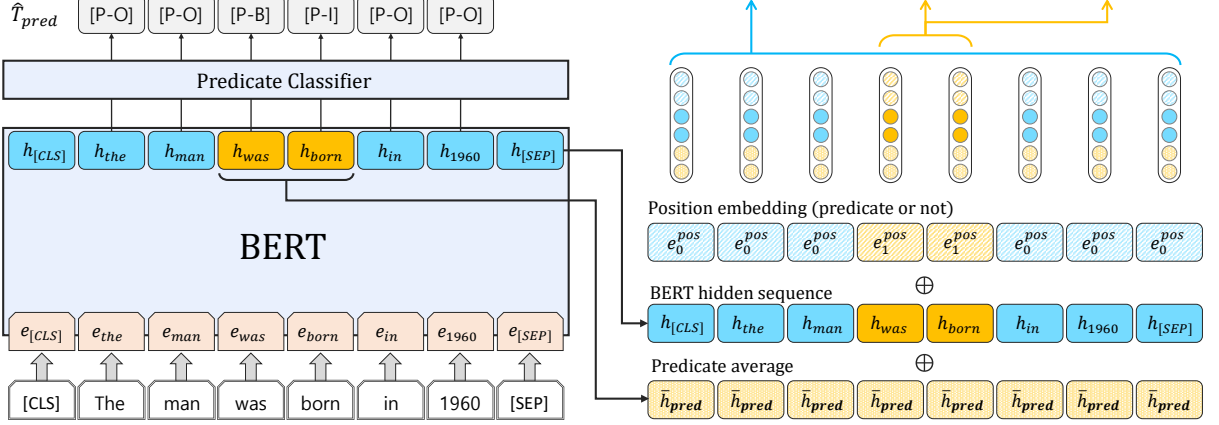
$\hat{T}_{pred}$ [P-O] [P-O] [P-B] [P-I] [P-O] [P-O]

Predicate Classifier

$h_{[CLS]}$ $h_{the}$ $h_{man}$ $h_{was}$ $h_{born}$ $h_{in}$ $h_{1960}$ $h_{[SEP]}$

BERT

$e_{[CLS]}$ $e_{the}$ $e_{man}$ $e_{was}$ $e_{born}$ $e_{in}$ $e_{1960}$ $e_{[SEP]}$

[CLS] The man was born in 1960 [SEP]

Position embedding (predicate or not)

$e_0^{pos}$ $e_0^{pos}$ $e_0^{pos}$ $e_1^{pos}$ $e_1^{pos}$ $e_0^{pos}$ $e_0^{pos}$ $e_0^{pos}$

$\oplus$

BERT hidden sequence

$h_{[CLS]}$ $h_{the}$ $h_{man}$ $h_{was}$ $h_{born}$ $h_{in}$ $h_{1960}$ $h_{[SEP]}$

$\oplus$

Predicate average

$\bar{h}_{pred}$ $\bar{h}_{pred}$ $\bar{h}_{pred}$ $\bar{h}_{pred}$ $\bar{h}_{pred}$ $\bar{h}_{pred}$ $\bar{h}_{pred}$ $\bar{h}_{pred}$